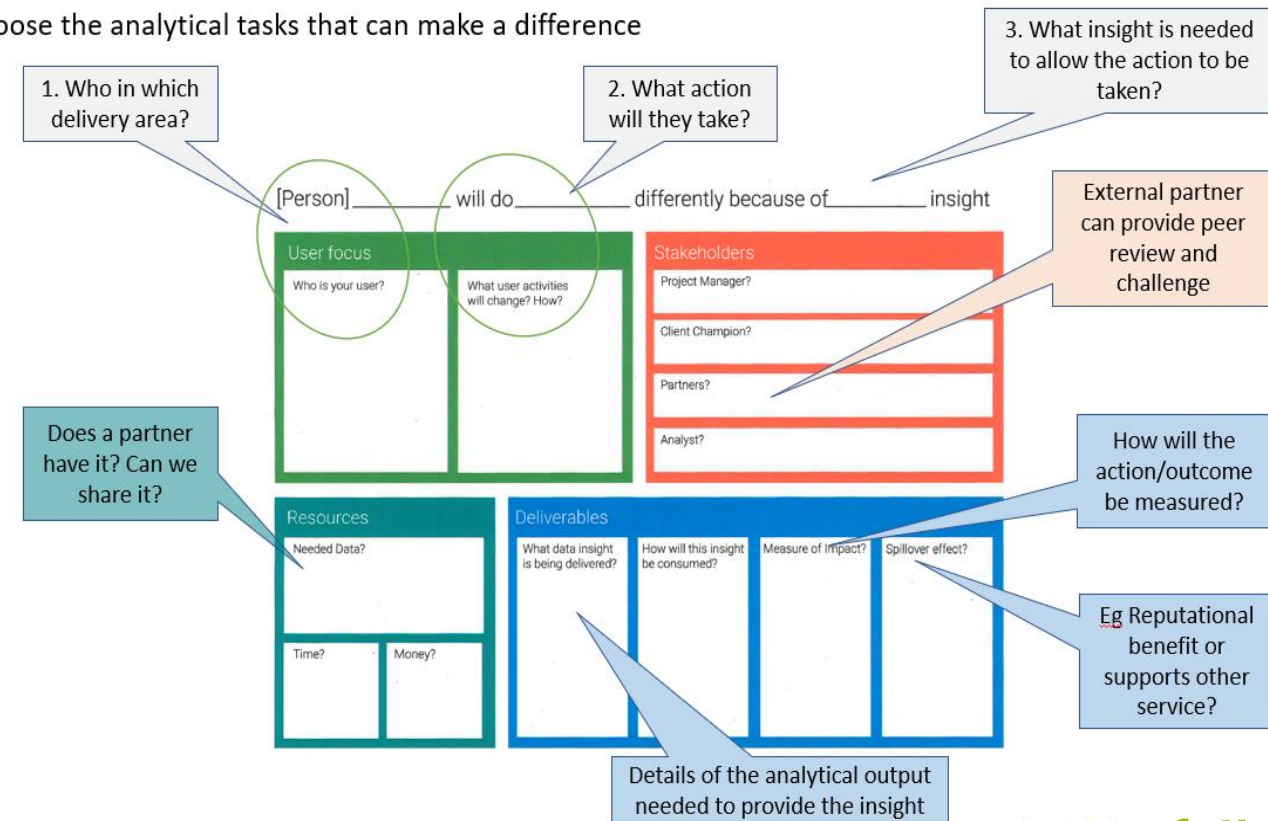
oose the analytical tasks that can make a difference

1. Who in which delivery area?

2. What action will they take?

3. What insight is needed to allow the action to be taken?

[Person]________ will do__________ differently because of_________ insight

External partner can provide peer review and challenge

User focus

Who is your user?

What user activities will change? How?

Stakeholders

Project Manager?

Client Champion?

Partners?

Analyst?

Does a partner have it? Can we share it?

How will the action/outcome be measured?

Resources

Needed Data?

Time?

Money?

Deliverables

What data insight is being delivered?

How will this insight be consumed?

Measure of Impact?

Spillover effect?

Eg Reputational benefit or supports other service?

Details of the analytical output needed to provide the insight